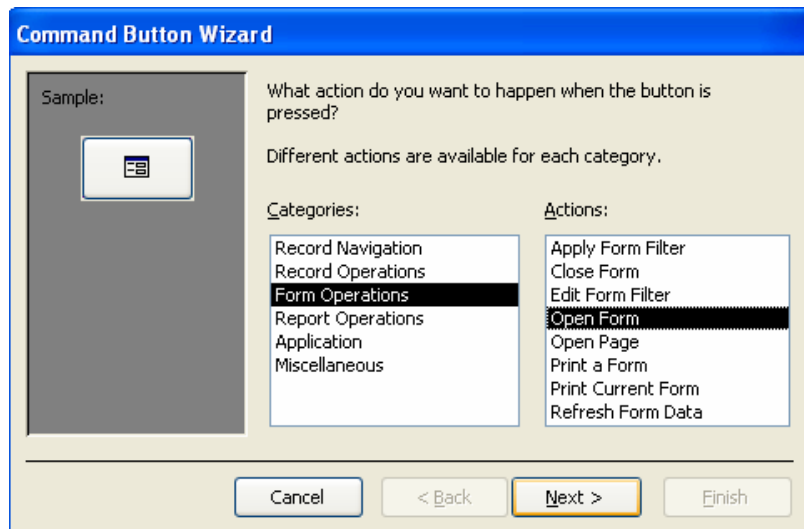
Command Button Wizard

Sample:

What action do you want to happen when the button is pressed?

Different actions are available for each category.

Categories:

Record Navigation
Record Operations
Form Operations
Report Operations
Application
Miscellaneous

Actions:

Apply Form Filter
Close Form
Edit Form Filter
Open Form
Open Page
Print a Form
Print Current Form
Refresh Form Data

Cancel
< Back
Next >
Finish